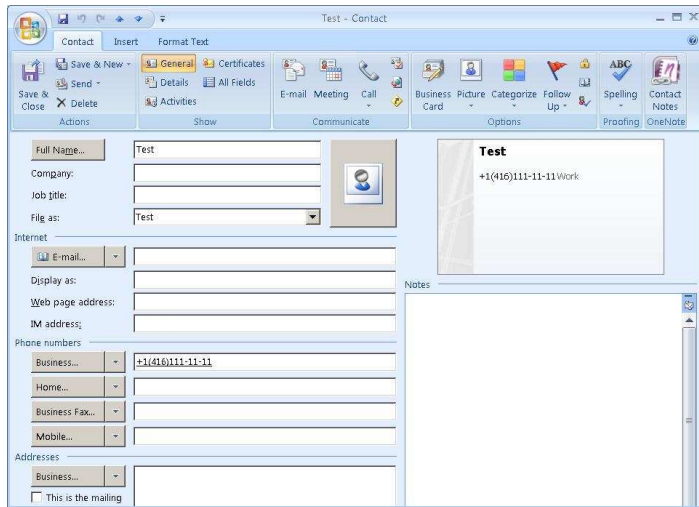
Test - Contact

Contact Insert Format Text

Save & Close
Save & New
Send
Delete
Actions

General
Certificates
Details
All Fields
Activities
Show

E-mail Meeting Call
Communicate

Business Card Picture Categorize Follow Up
Options

Spelling
Proofing

Contact Notes
OneNote

Full Name... Test
Company:
Job title:
File as: Test

Internet
E-mail...
Display as:
Web page address:
IM address:

Phone numbers
Business... +1(416)111-11-11
Home...
Business Fax...
Mobile...

Addresses
Business...
This is the mailing

Test
+1(416)111-11-11 Work

Notes